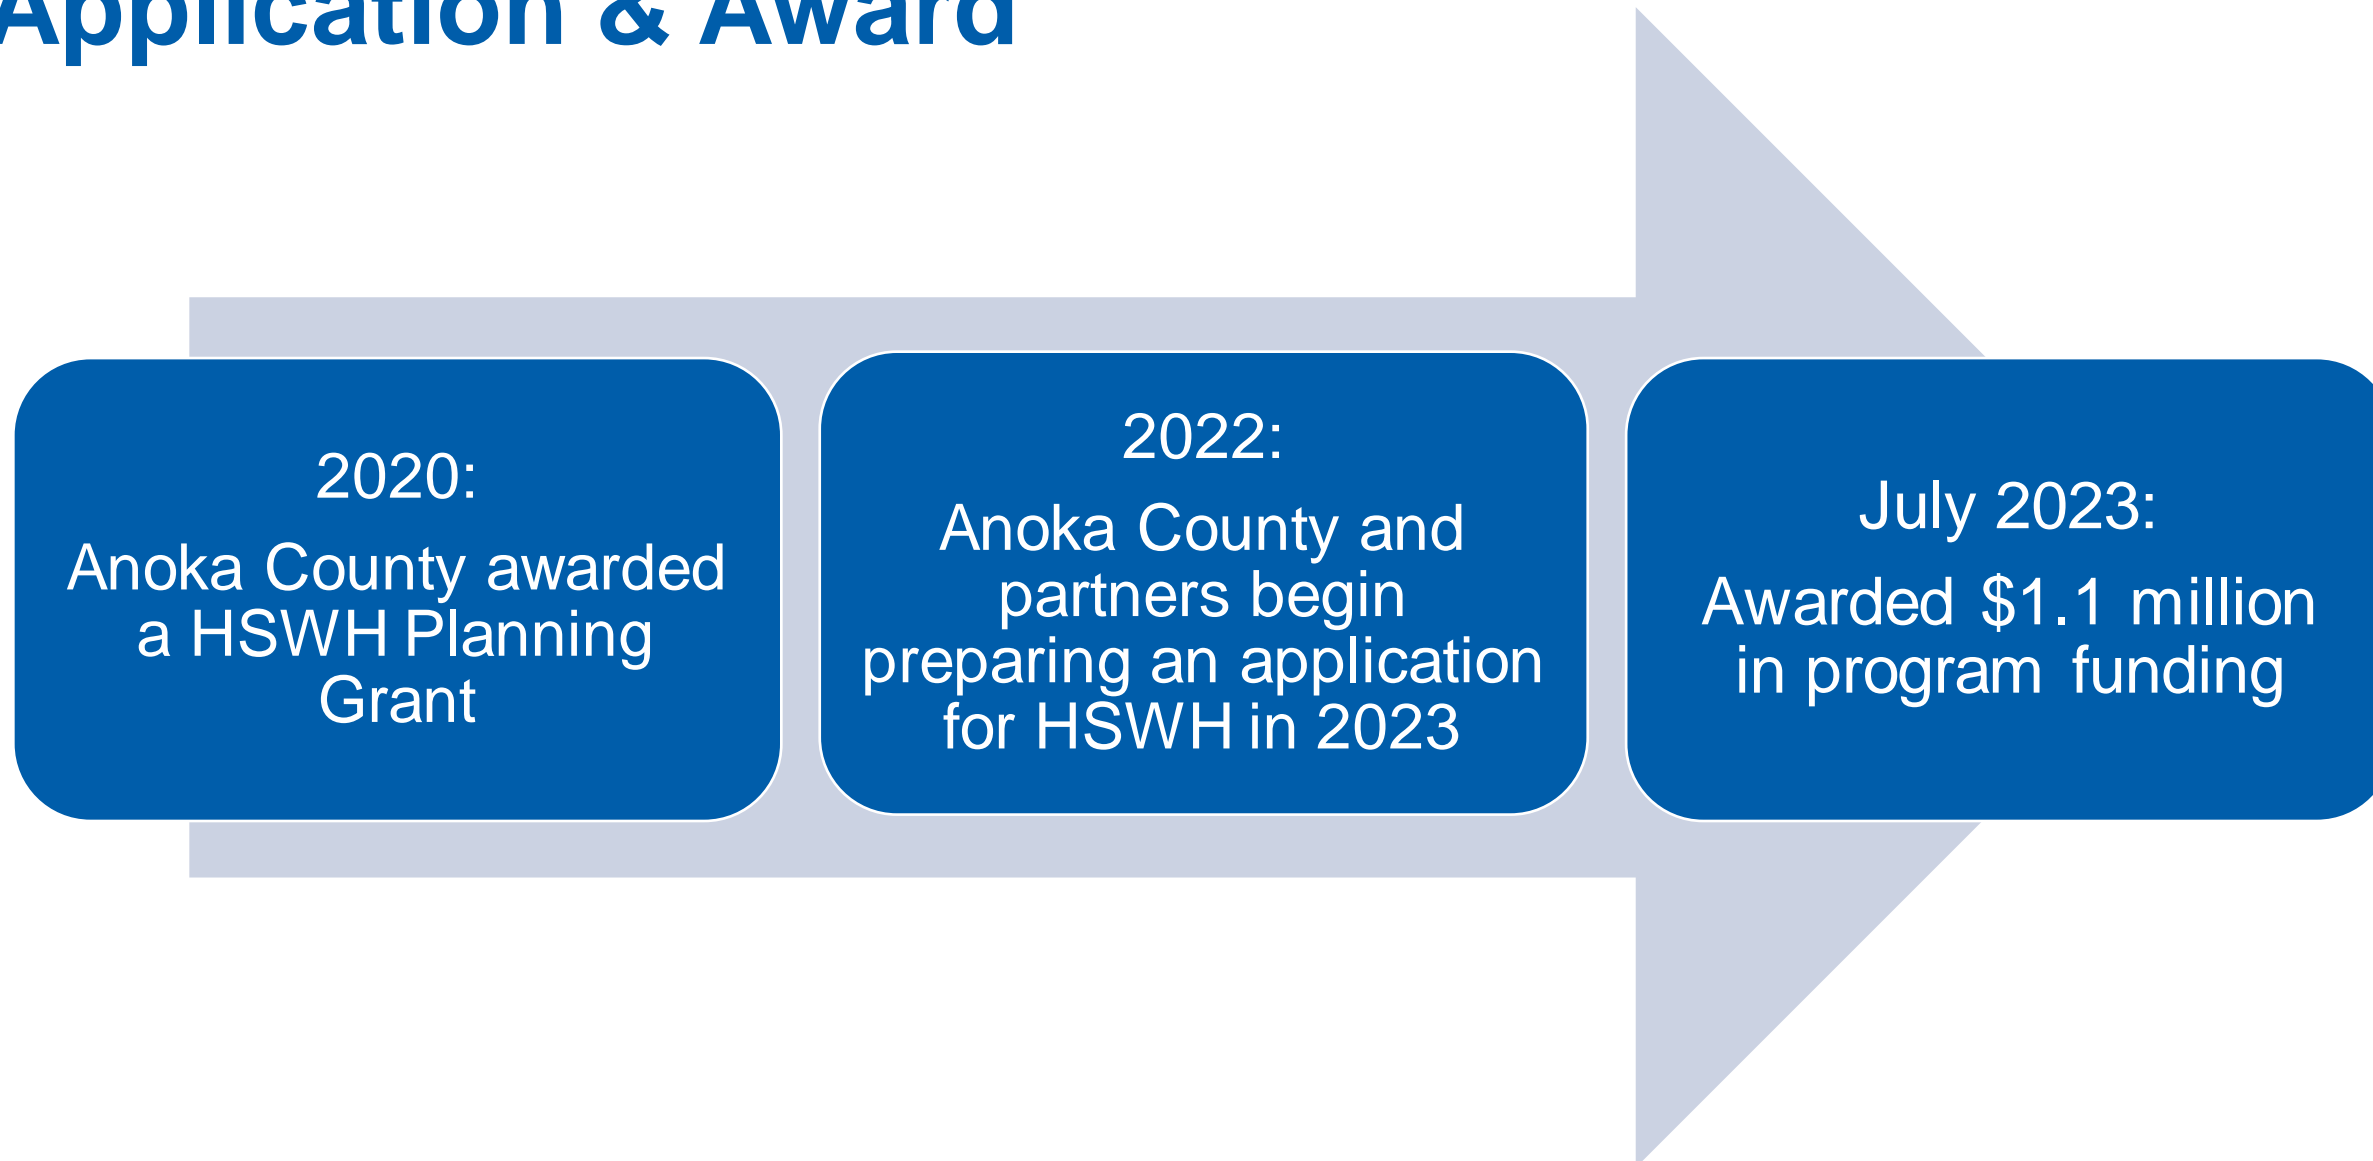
Application & Award

2020:
Anoka County awarded a HSWH Planning Grant

2022:
Anoka County and partners begin preparing an application for HSWH in 2023

July 2023:
Awarded $1.1 million in program funding